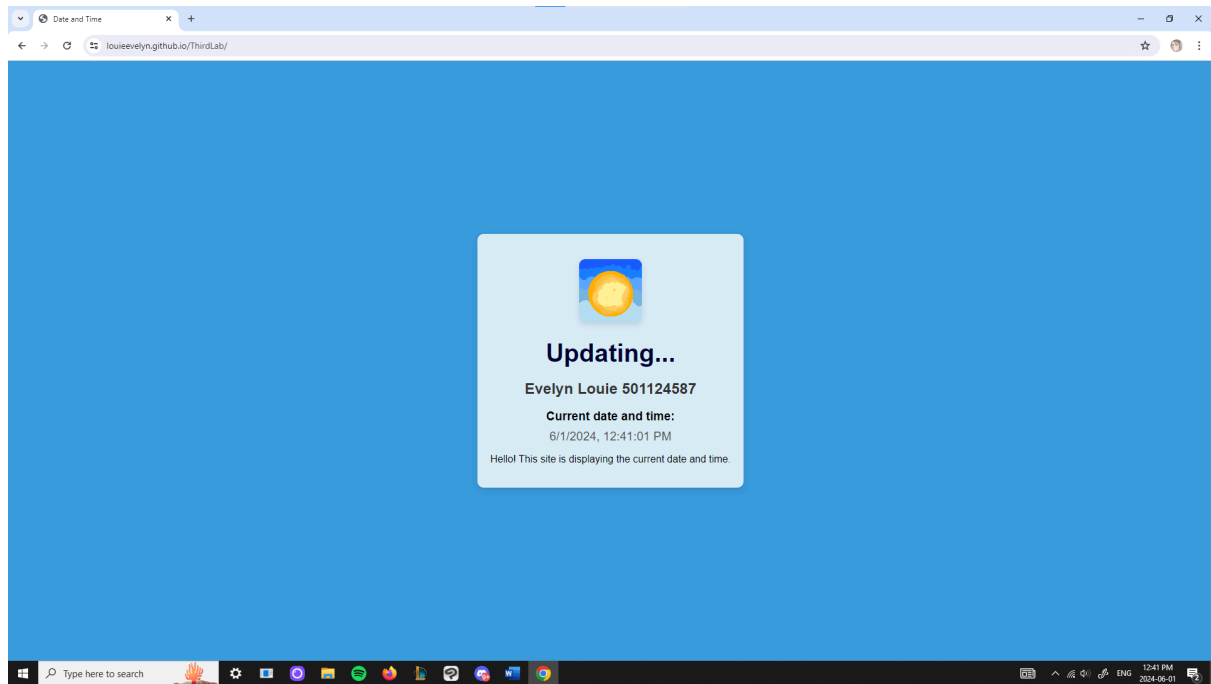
Date and Time

louieevelyn.github.io/ThirdLab/

Updating...

Evelyn Louie 501124587

Current date and time:

6/1/2024, 12:41:01 PM

Hello! This site is displaying the current date and time.

Type here to search

ENG

12:41 PM
2024-06-01